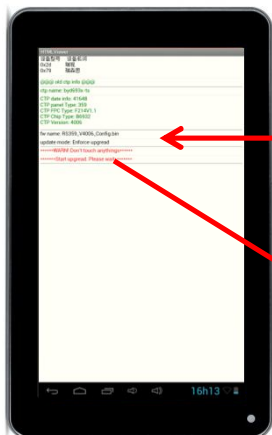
HTML Viewer
설정 없음 설정 없음
0x24 해당
0x70 해당

@@@@ old ctp info @@@@

ctp name: byd693x ts

CTP date info: 41648
CTP panel Type: 353
CTP FPC Type: F214V1.1
CTP Chip Type: 86932
CTP Version: 4006

fw name: R3359_V4006_Config.bin

update mode: Enforce upgrad

******WARN Don't touch anything!******

******Start upgrad. Please wait.******

16h13